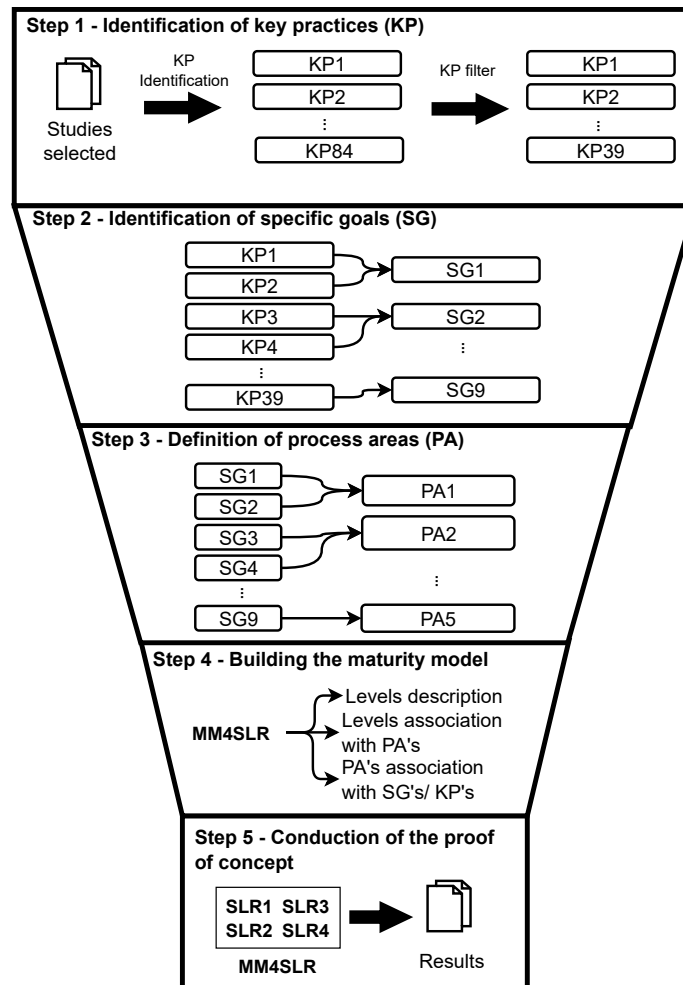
Step 1 - Identification of key practices (KP)

Studies selected

KP Identification

KP1
KP2
⋮
KP84

KP filter

KP1
KP2
⋮
KP39

Step 2 - Identification of specific goals (SG)

KP1
KP2
KP3
KP4
⋮
KP39

SG1
SG2
⋮
SG9

Step 3 - Definition of process areas (PA)

SG1
SG2
SG3
SG4
⋮
SG9

PA1
PA2
⋮
PA5

Step 4 - Building the maturity model

MM4SLR

Levels description
Levels association with PA's
PA's association with SG's/ KP's

Step 5 - Conduction of the proof of concept

SLR1 SLR3
SLR2 SLR4

MM4SLR

Results